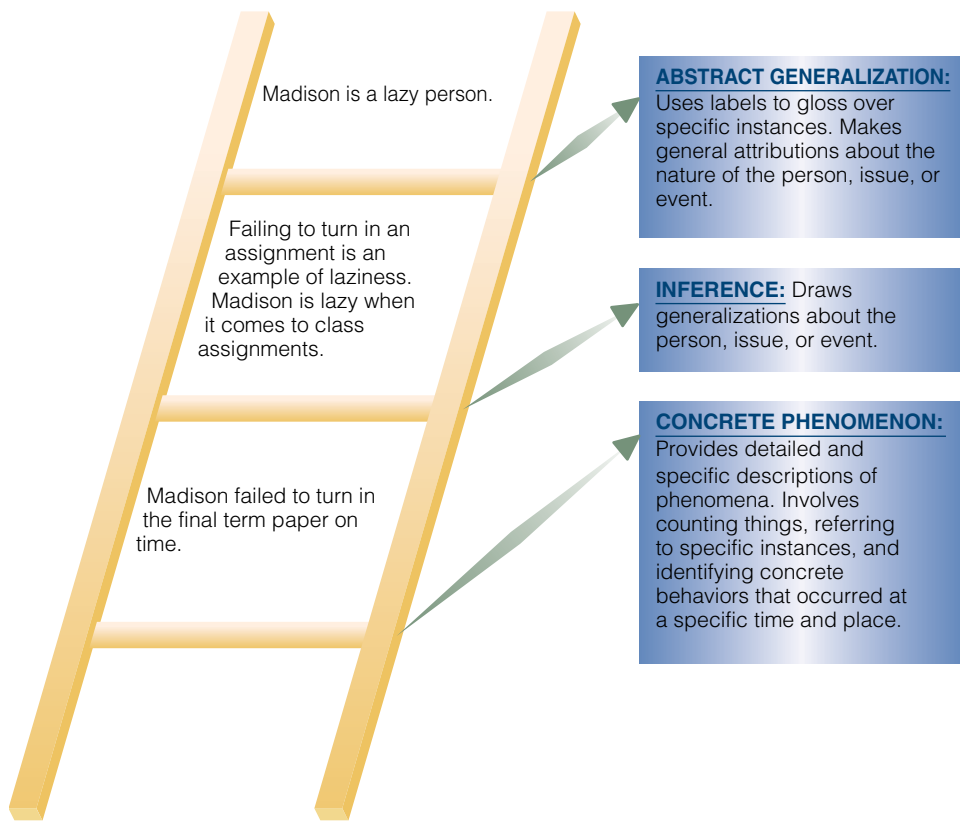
Madison is a lazy person.

Failing to turn in an assignment is an example of laziness. Madison is lazy when it comes to class assignments.

Madison failed to turn in the final term paper on time.

ABSTRACT GENERALIZATION: Uses labels to gloss over specific instances. Makes general attributions about the nature of the person, issue, or event.

INFERENCE: Draws generalizations about the person, issue, or event.

CONCRETE PHENOMENON: Provides detailed and specific descriptions of phenomena. Involves counting things, referring to specific instances, and identifying concrete behaviors that occurred at a specific time and place.